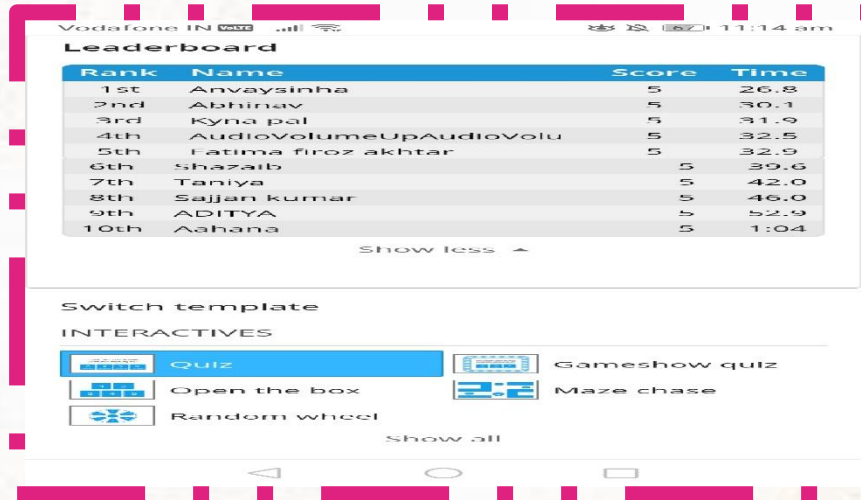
Vodafone IN VoLTE 67 11:14 am

Leaderboard

| Rank | Name | Score | Time |
|---|---|---|---|
| 1st | Anvaysinha | 5 | 26.8 |
| 2nd | Abhinav | 5 | 30.1 |
| 3rd | Kyna pal | 5 | 31.9 |
| 4th | AudioVolumeUpAudioVolu | 5 | 32.5 |
| 5th | Fatima firoz akhtar | 5 | 32.9 |
| 6th | Shazaib | 5 | 39.6 |
| 7th | Taniya | 5 | 42.0 |
| 8th | Sajjan kumar | 5 | 46.0 |
| 9th | ADITYA | 5 | 52.9 |
| 10th | Aahana | 5 | 1:04 |

Show less ▲

Switch template

INTERACTIVES

Quiz

Gameshow quiz

Open the box

Maze chase

Random wheel

Show all